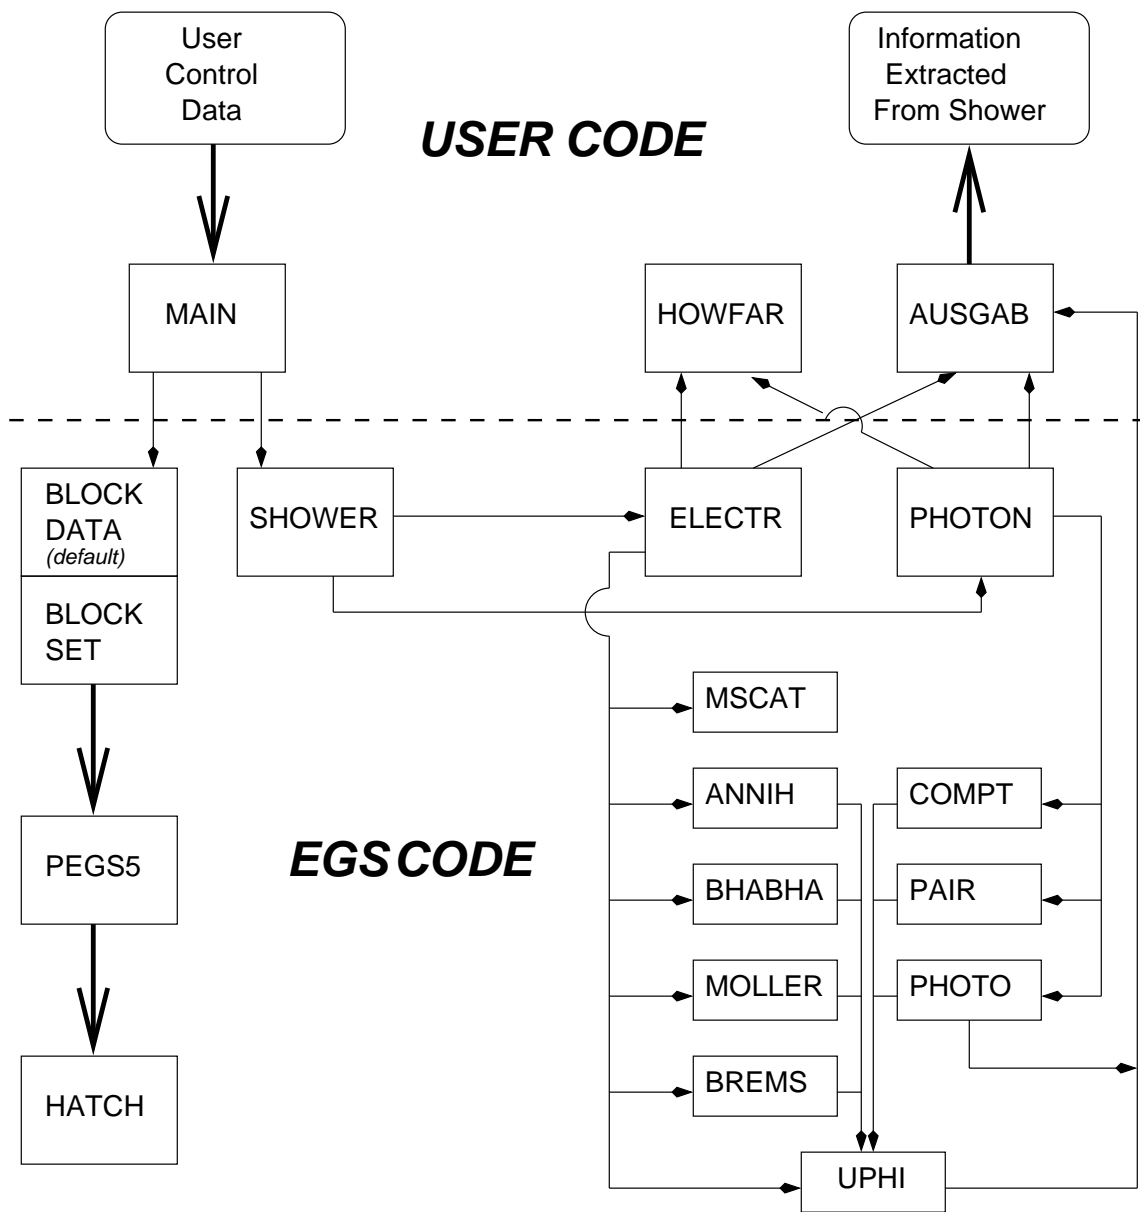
User Control Data

Information Extracted From Shower

USER CODE

MAIN

HOWFAR

AUSGAB

BLOCK DATA (default)

BLOCK SET

SHOWER

ELECTR

PHOTON

MSCAT

ANNIH

COMPT

EGS CODE

PEGS5

BHABHA

PAIR

MOLLER

PHOTO

BREMS

HATCH

UPHI